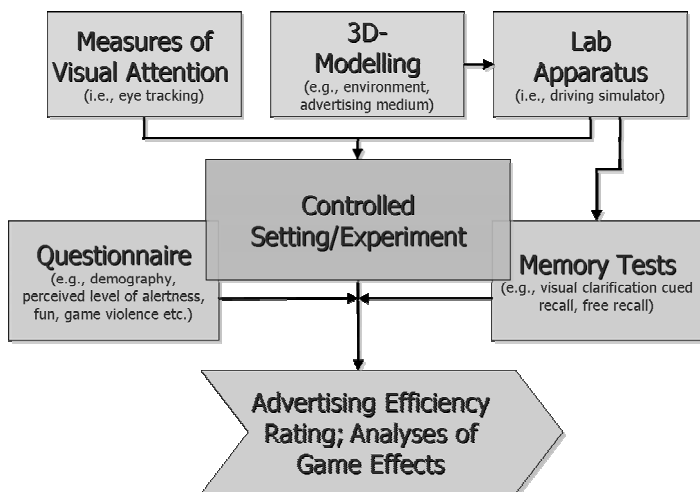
Measures of Visual Attention
(i.e., eye tracking)

3D-Modelling
(e.g., environment, advertising medium)

Lab Apparatus
(i.e., driving simulator)

Controlled Setting/Experiment

Questionnaire
(e.g., demography, perceived level of alertness, fun, game violence etc.)

Memory Tests
(e.g., visual clarification cued recall, free recall)

Advertising Efficiency Rating; Analyses of Game Effects